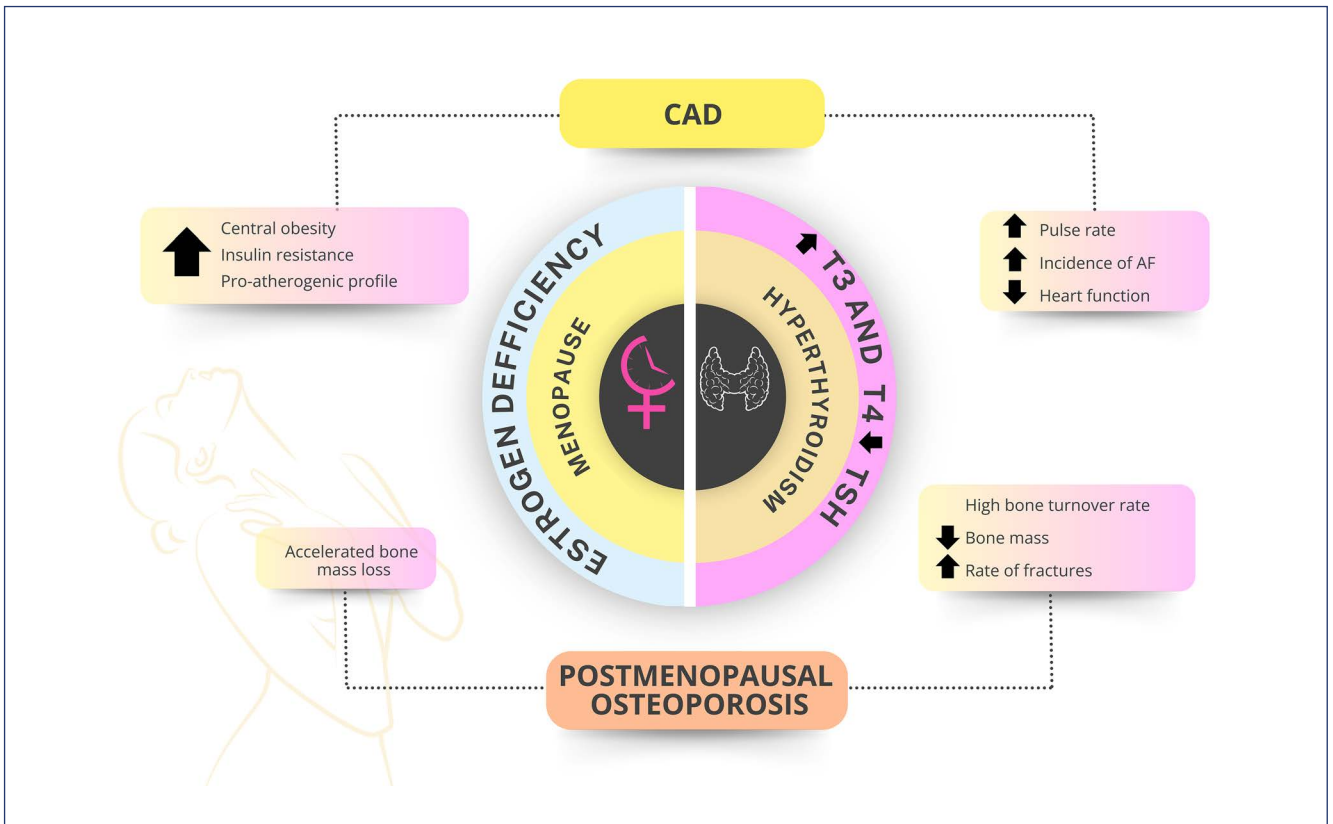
CAD

Central obesity
Insulin resistance
Pro-atherogenic profile

Pulse rate
Incidence of AF
Heart function

ESTROGEN DEFICIENCY

MENOPAUSE

HYPERTHYROIDISM

T3 AND T4 TSH

Accelerated bone mass loss

High bone turnover rate
Bone mass
Rate of fractures

POSTMENOPAUSAL OSTEOPOROSIS